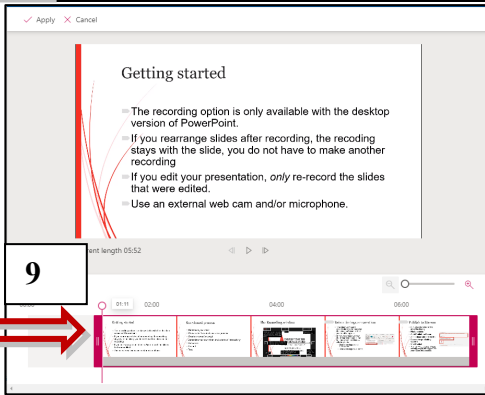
Apply Cancel

Getting started

The recording option is only available with the desktop version of PowerPoint.

If you rearrange slides after recording, the recoding stays with the slide, you do not have to make another recording

If you edit your presentation, *only* re-record the slides that were edited.

Use an external web cam and/or microphone.

ent length 05:52

9

01:11 02:00 04:00 06:00

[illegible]